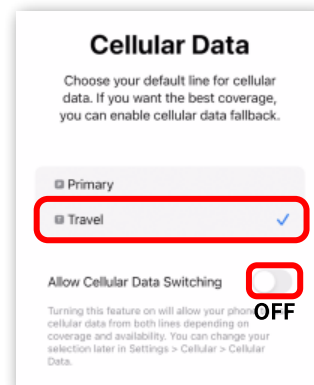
Cellular Data

Choose your default line for cellular data. If you want the best coverage, you can enable cellular data fallback.

Primary

Travel

Allow Cellular Data Switching

OFF

Turning this feature on will allow your phone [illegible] cellular data from both lines depending on coverage and availability. You can change your selection later in Settings > Cellular > Cellular Data.